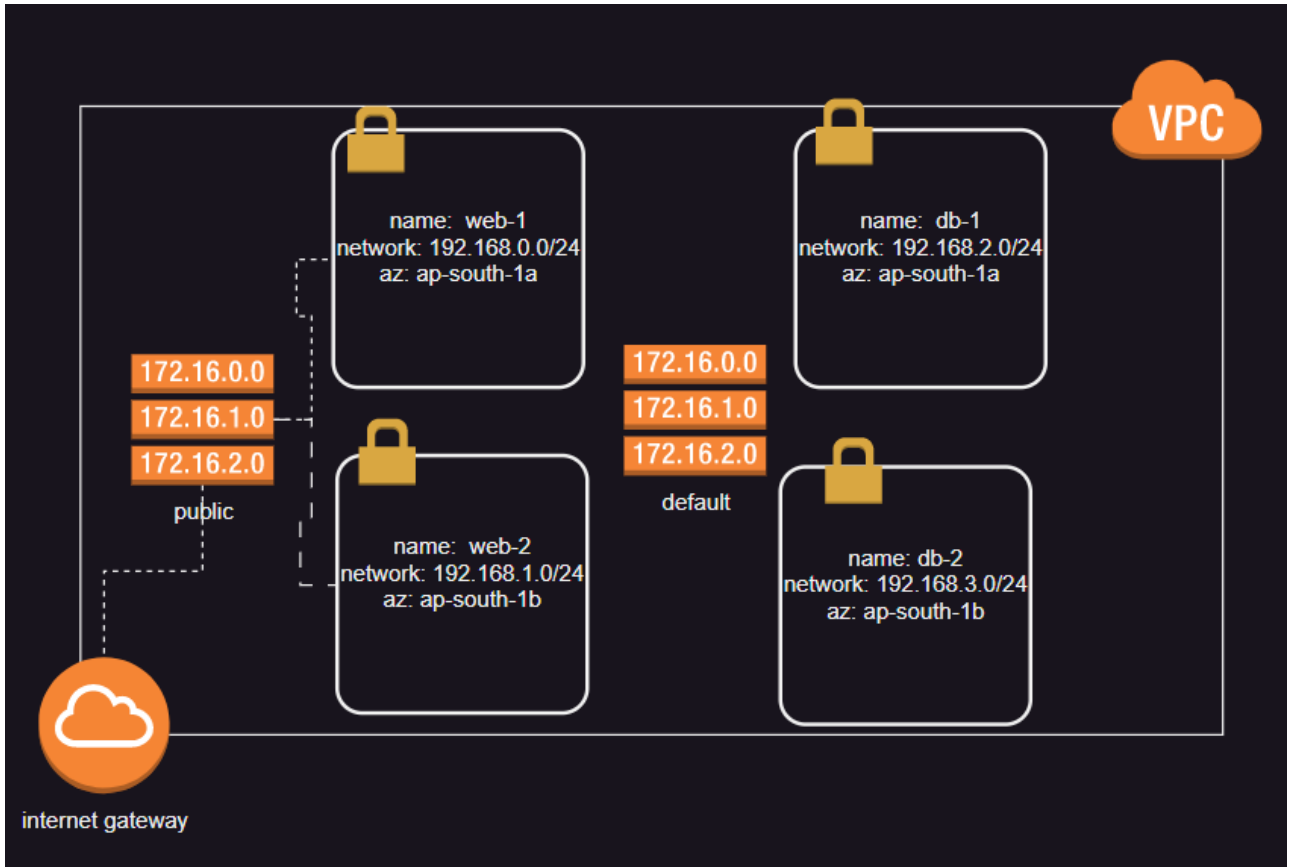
VPC

name: web-1
network: 192.168.0.0/24
az: ap-south-1a

name: db-1
network: 192.168.2.0/24
az: ap-south-1a

172.16.0.0
172.16.1.0
172.16.2.0
public

172.16.0.0
172.16.1.0
172.16.2.0
default

name: web-2
network: 192.168.1.0/24
az: ap-south-1b

name: db-2
network: 192.168.3.0/24
az: ap-south-1b

internet gateway